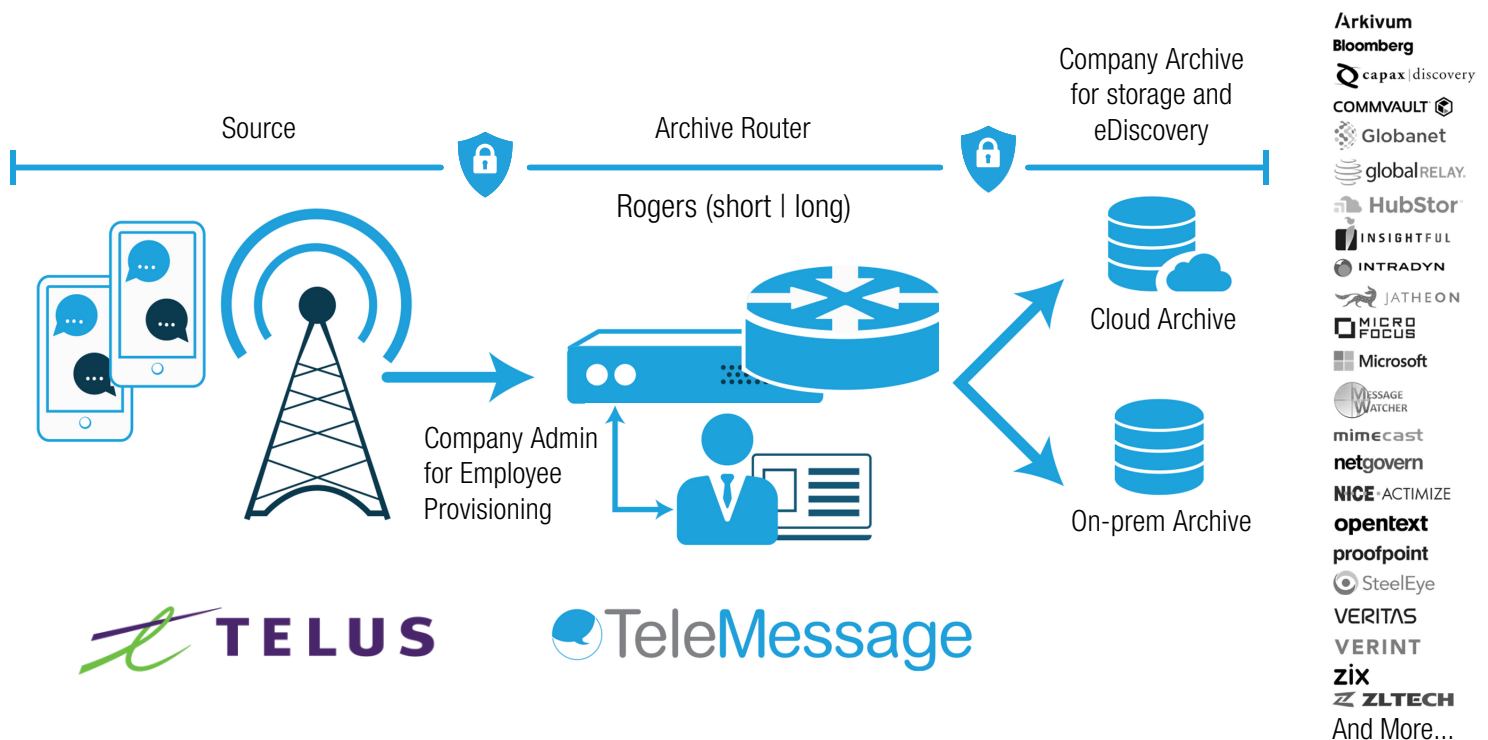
Source

Archive Router

Company Archive for storage and eDiscovery

Rogers (short | long)

Cloud Archive

On-prem Archive

Company Admin for Employee Provisioning

TELUS

TeleMessage

Arkivum
Bloomberg
capax | discovery
COMMVAULT
Globanet
globalRELAY
HubStor
INSIGHTFUL
INTRADYN
JATHEON
MICRO FOCUS
Microsoft
MESSAGE WATCHER
mimecast
netgovern
NICE ACTIMIZE
opentext
proofpoint
SteelEye
VERITAS
VERINT
zix
ZLTECH
And More...